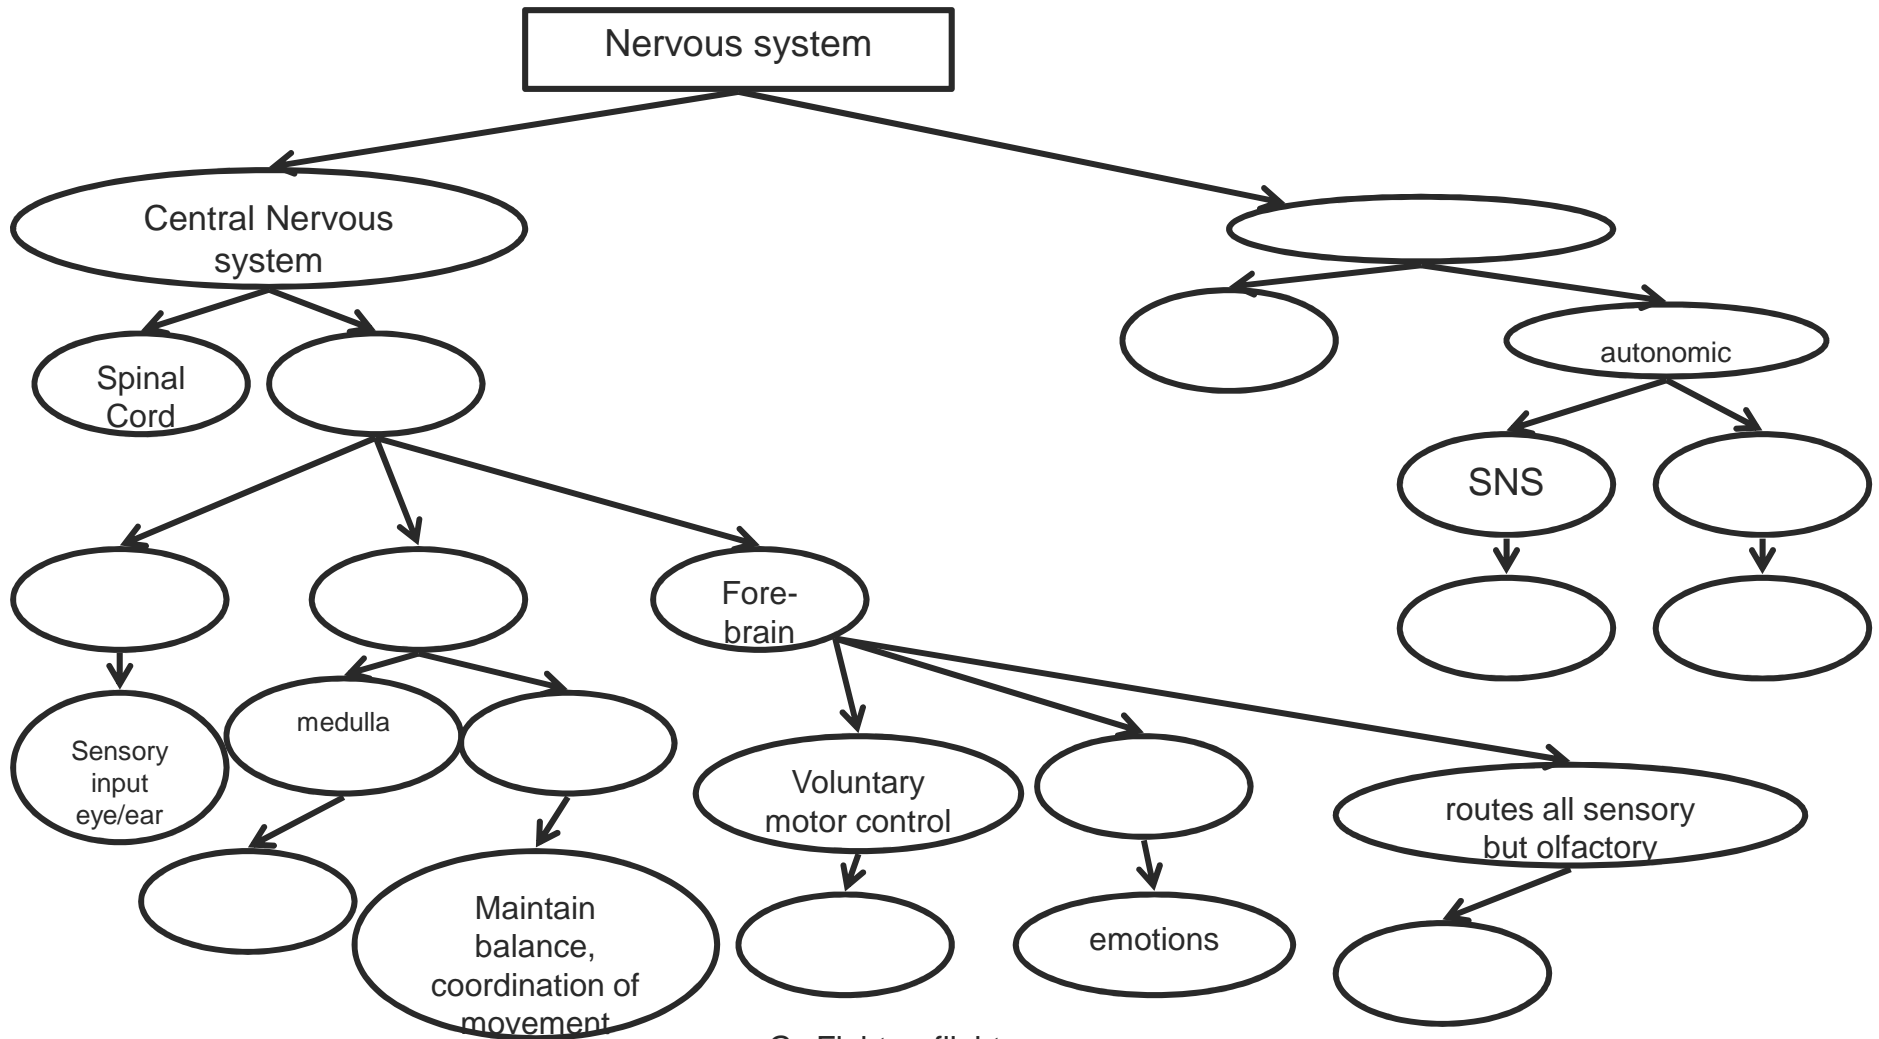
Nervous system

Central Nervous system

Spinal Cord

autonomic

SNS

Fore-brain

Sensory input eye/ear

medulla

Voluntary motor control

routes all sensory but olfactory

Maintain balance, coordination of movement

emotions

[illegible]